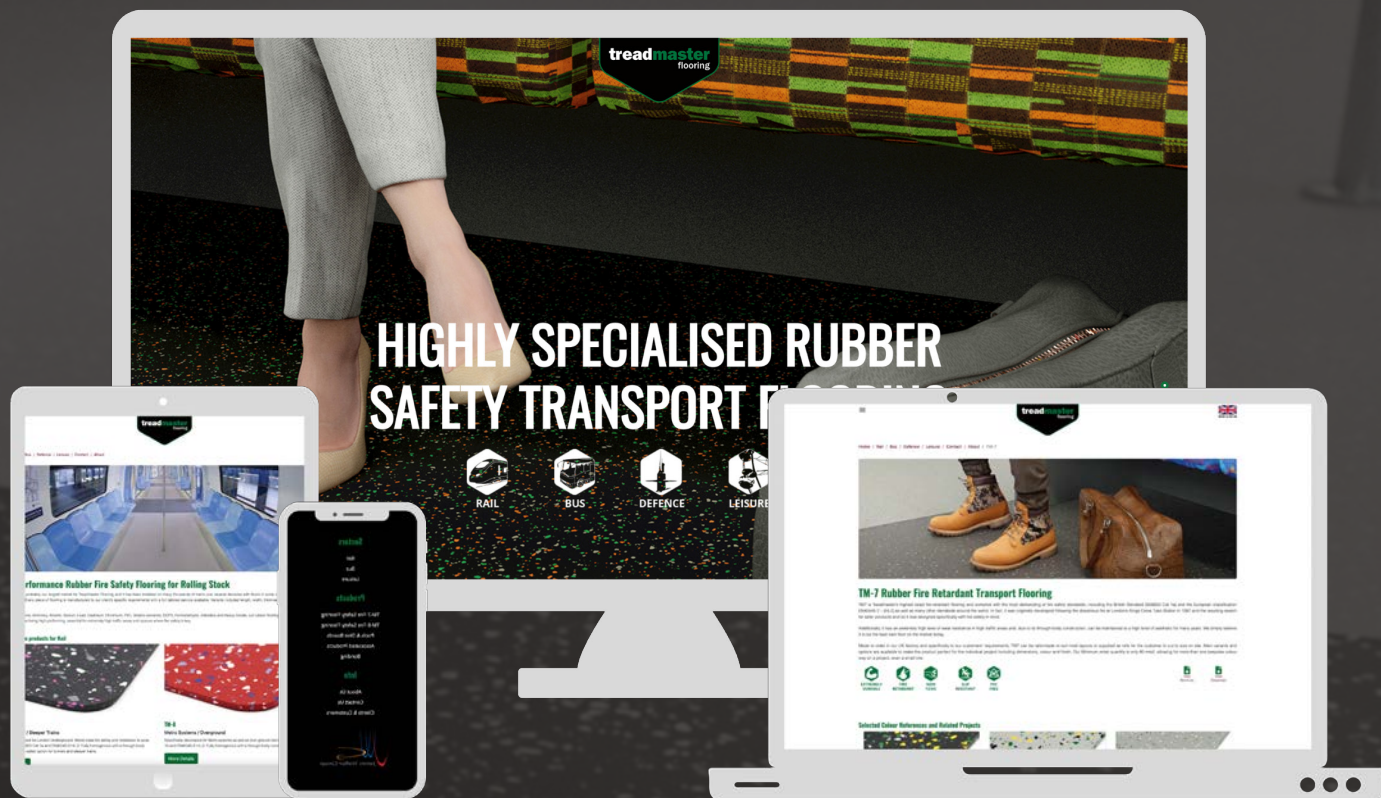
treadmaster flooring

HIGHLY SPECIALISED RUBBER SAFETY TRANSPORT F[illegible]

RAIL
BUS
DEFENCE
LEISURE

treadmaster

Home | Rail | Bus | Defence | Leisure | Contact | About

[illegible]rformance Rubber Fire Safety Flooring for Rolling Stock

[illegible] products for Rail

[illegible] Sleeper Trains

TM-8
Metro Systems / Overground

More Details

Sectors
Rail
Bus
Leisure

Products
TM-7 Fire Safety Flooring
TM-8 Fire Safety Flooring
Posts & Step Boards
Associated Products
Bonding

Info
About Us
Contact Us
Clients & Customers

treadmaster flooring

Home | Rail | Bus | Defence | Leisure | Contact | About | TM-7

TM-7 Rubber Fire Retardant Transport Flooring

Selected Colour References and Related Projects